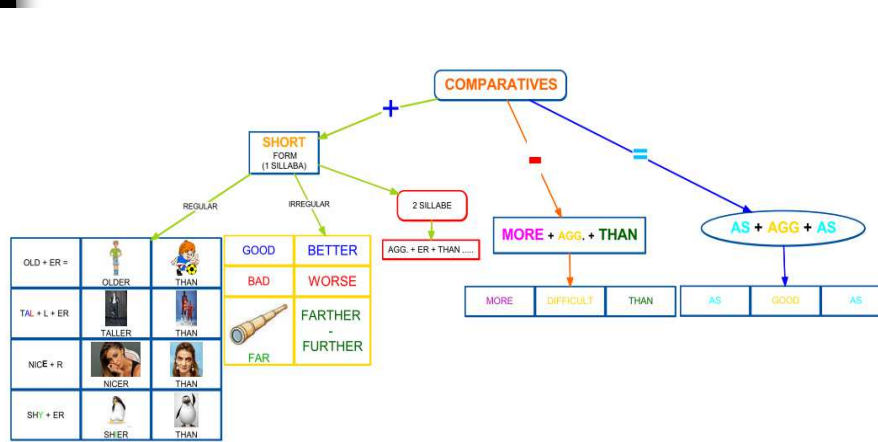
COMPARATIVES

+

SHORT
FORM
(1 SILLABA)

-

=

REGULAR

IRREGULAR

2 SILLABE

AGG. + ER + THAN .....

MORE + AGG. + THAN

AS + AGG + AS

| OLD + ER = | OLDER | THAN |
|---|---|---|
| TAL + L + ER | TALLER | THAN |
| NICE + R | NICER | THAN |
| SHY + ER | SHIER | THAN |

| GOOD | BETTER |
|---|---|
| BAD | WORSE |
| FAR | FARTHER - FURTHER |

| MORE | DIFFICULT | THAN |
|---|---|---|

| AS | GOOD | AS |
|---|---|---|